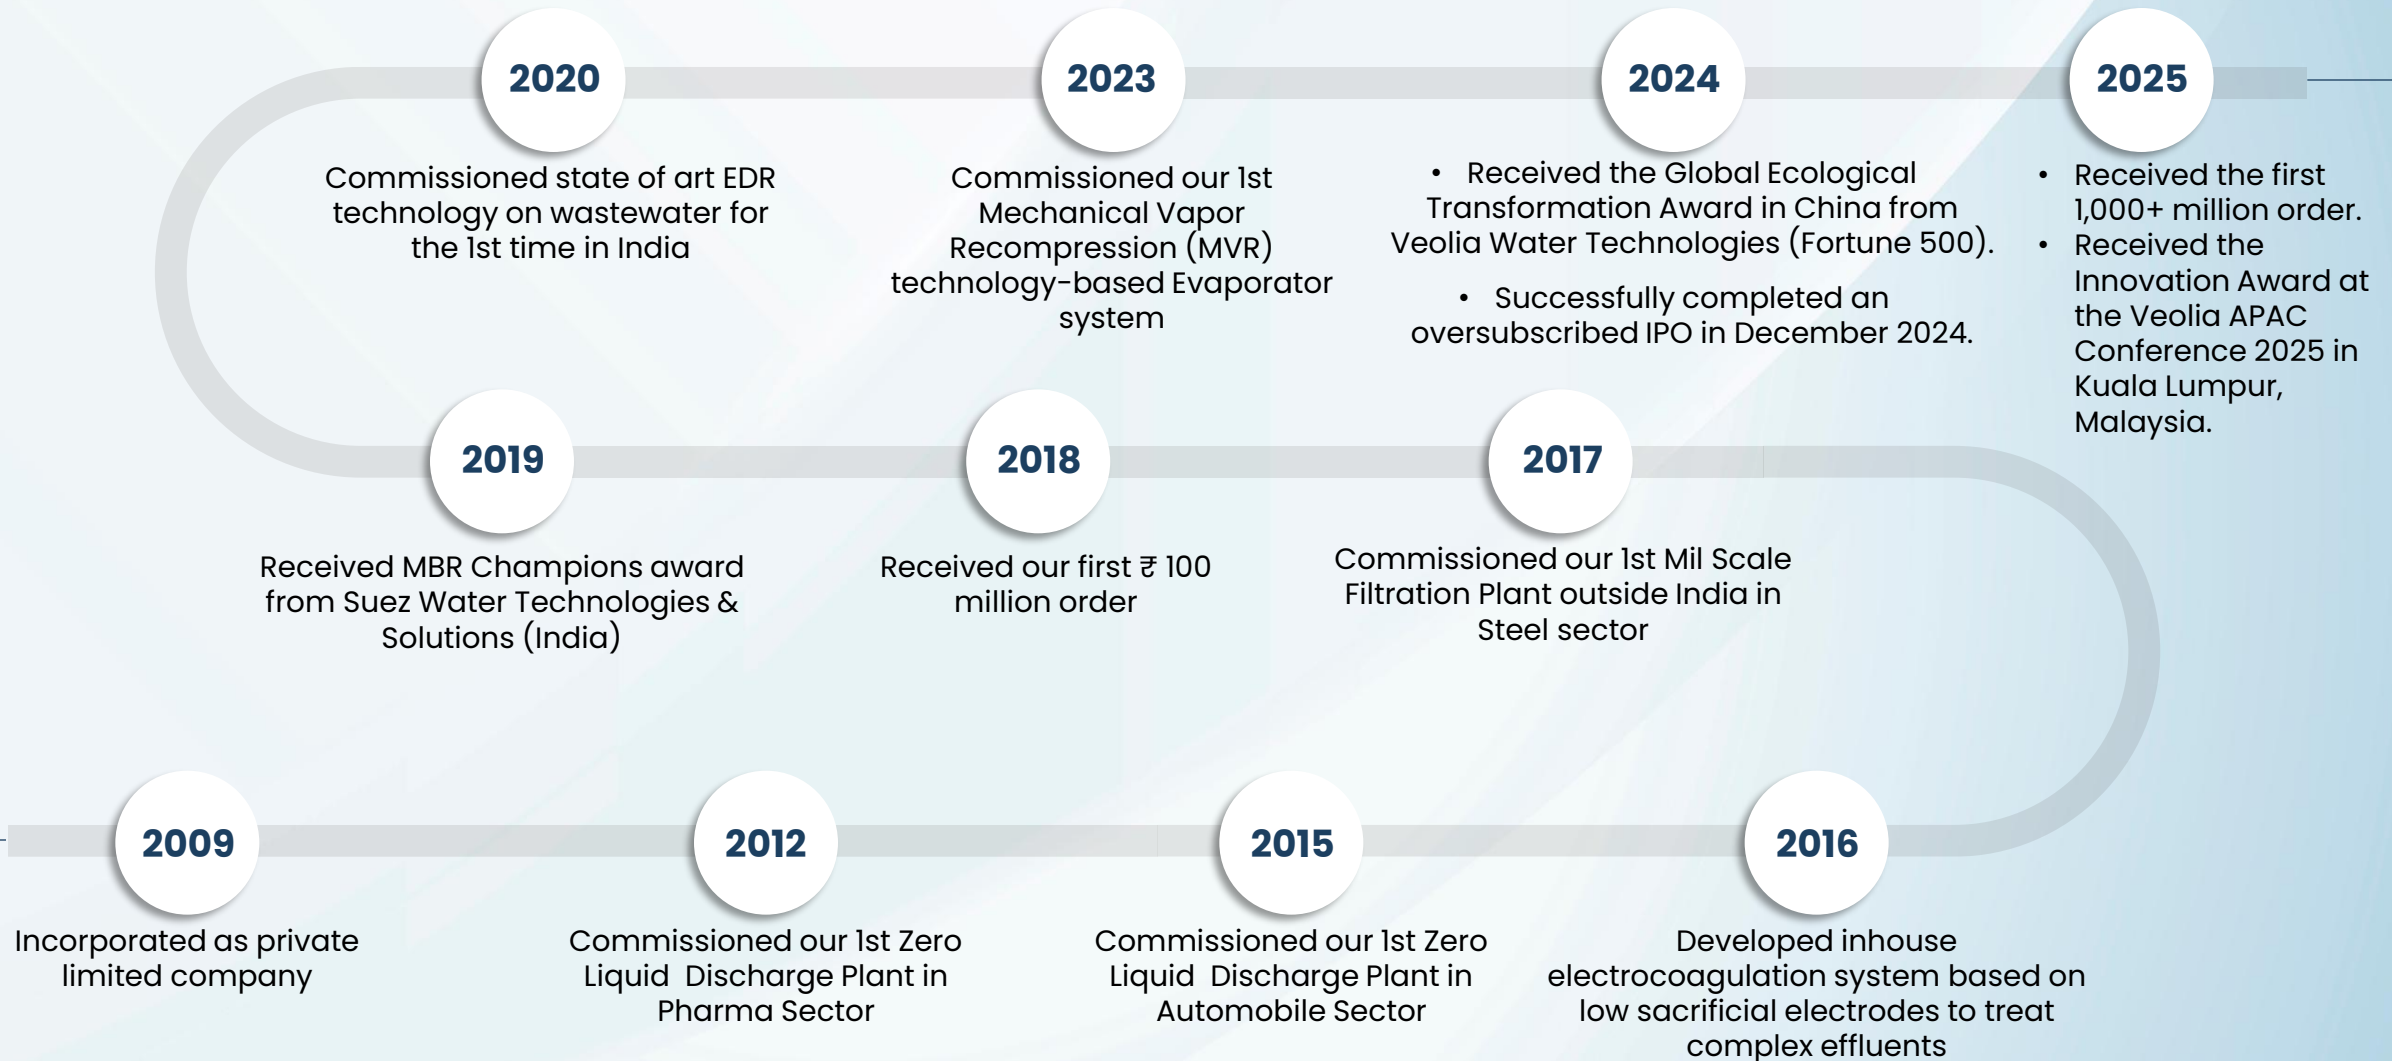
2020

Commissioned state of art EDR technology on wastewater for the 1st time in India

2023

Commissioned our 1st Mechanical Vapor Recompression (MVR) technology-based Evaporator system

2024

• Received the Global Ecological Transformation Award in China from Veolia Water Technologies (Fortune 500).

• Successfully completed an oversubscribed IPO in December 2024.

2025

• Received the first 1,000+ million order.
• Received the Innovation Award at the Veolia APAC Conference 2025 in Kuala Lumpur, Malaysia.

2019

Received MBR Champions award from Suez Water Technologies & Solutions (India)

2018

Received our first ₹ 100 million order

2017

Commissioned our 1st Mil Scale Filtration Plant outside India in Steel sector

2009

Incorporated as private limited company

2012

Commissioned our 1st Zero Liquid Discharge Plant in Pharma Sector

2015

Commissioned our 1st Zero Liquid Discharge Plant in Automobile Sector

2016

Developed inhouse electrocoagulation system based on low sacrificial electrodes to treat complex effluents